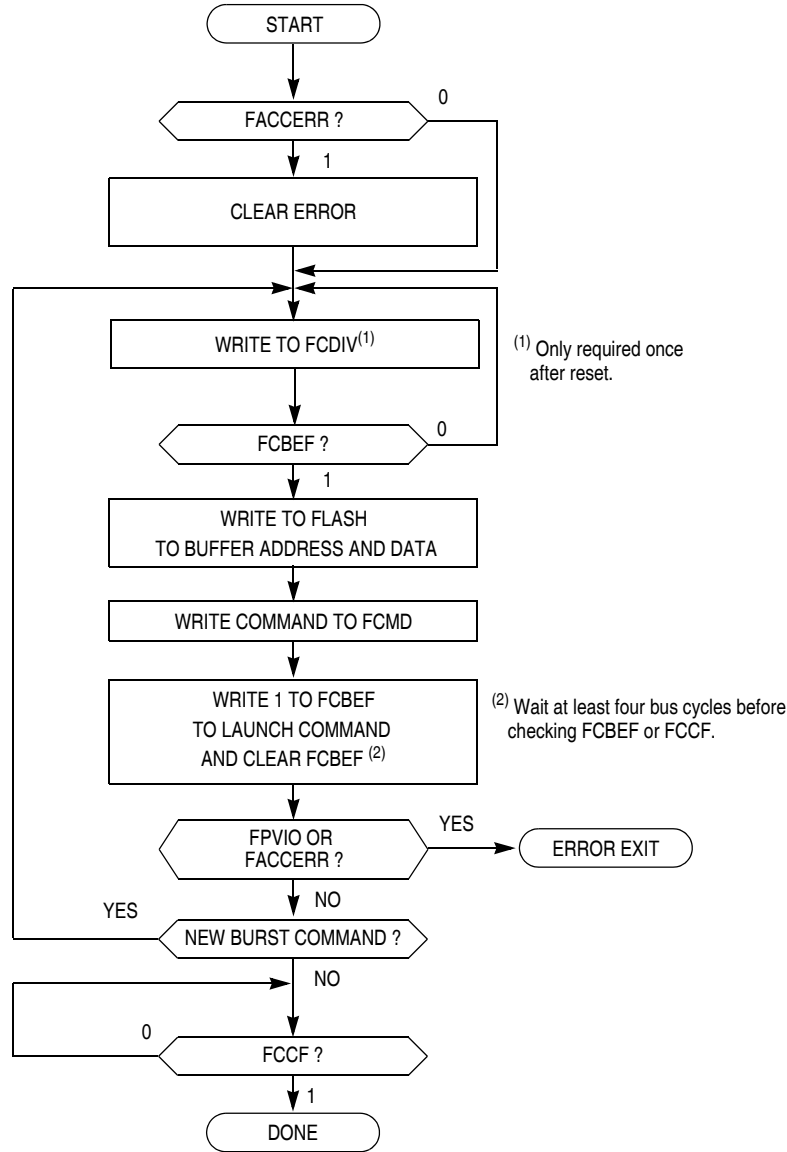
START

FACCERR ?

0

1

CLEAR ERROR

WRITE TO FCDIV$^{(1)}$

$^{(1)}$ Only required once after reset.

FCBEF ?

0

1

WRITE TO FLASH TO BUFFER ADDRESS AND DATA

WRITE COMMAND TO FCMD

WRITE 1 TO FCBEF TO LAUNCH COMMAND AND CLEAR FCBEF $^{(2)}$

$^{(2)}$ Wait at least four bus cycles before checking FCBEF or FCCF.

FPVIO OR FACCERR ?

YES

ERROR EXIT

NO

YES

NEW BURST COMMAND ?

NO

0

FCCF ?

1

DONE